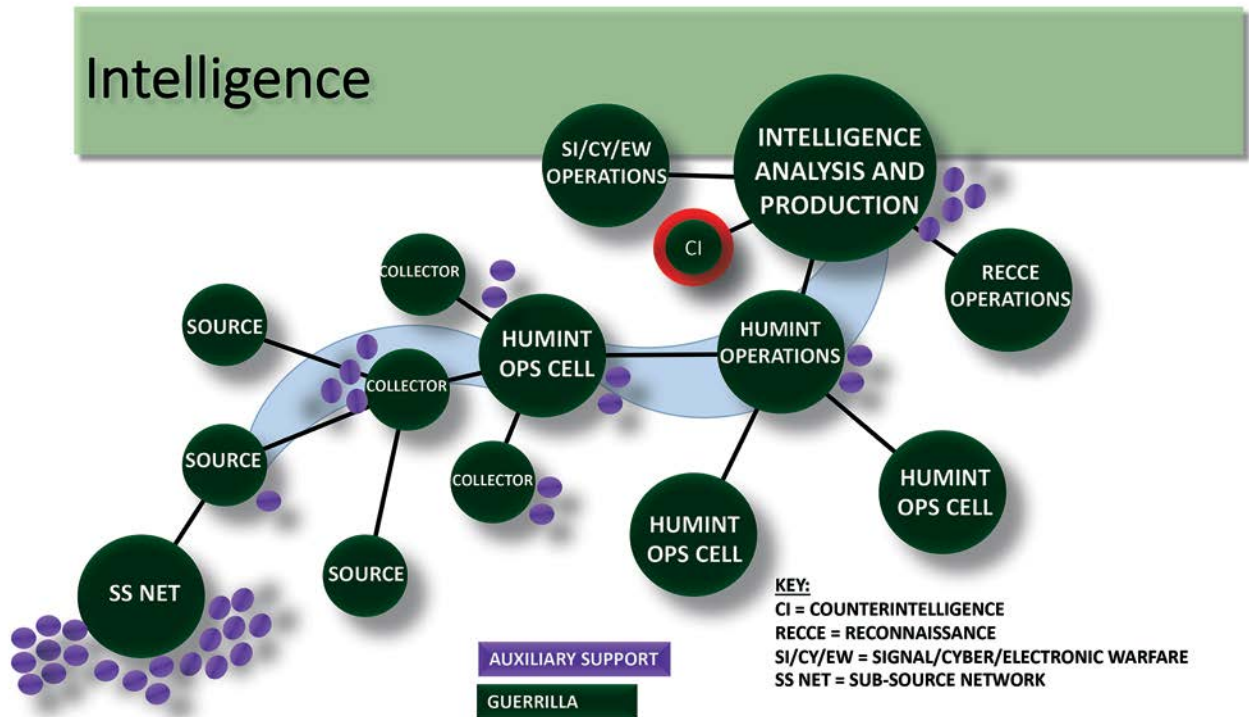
Intelligence

SI/CY/EW OPERATIONS

INTELLIGENCE ANALYSIS AND PRODUCTION

CI

RECCE OPERATIONS

COLLECTOR

SOURCE

HUMINT OPS CELL

HUMINT OPERATIONS

COLLECTOR

SOURCE

COLLECTOR

HUMINT OPS CELL

HUMINT OPS CELL

SS NET

SOURCE

KEY:
CI = COUNTERINTELLIGENCE
RECCE = RECONNAISSANCE
SI/CY/EW = SIGNAL/CYBER/ELECTRONIC WARFARE
SS NET = SUB-SOURCE NETWORK

AUXILIARY SUPPORT

GUERRILLA